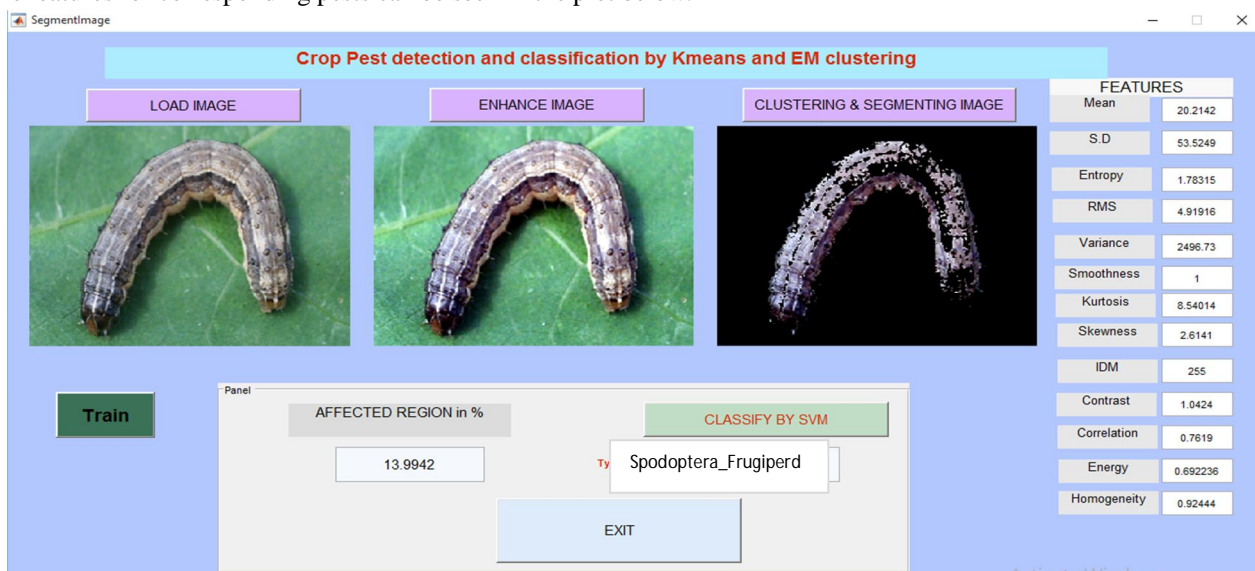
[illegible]

SegmentImage

Crop Pest detection and classification by Kmeans and EM clustering

LOAD IMAGE

ENHANCE IMAGE

CLUSTERING & SEGMENTING IMAGE

| FEATURES | |
|---|---|
| Mean | 20.2142 |
| S.D | 53.5249 |
| Entropy | 1.78315 |
| RMS | 4.91916 |
| Variance | 2496.73 |
| Smoothness | 1 |
| Kurtosis | 8.54014 |
| Skewness | 2.6141 |
| IDM | 255 |
| Contrast | 1.0424 |
| Correlation | 0.7619 |
| Energy | 0.692236 |
| Homogeneity | 0.92444 |

Train

Panel

AFFECTED REGION in %

13.9942

CLASSIFY BY SVM

Ty

Spodoptera_Frugiperd

EXIT